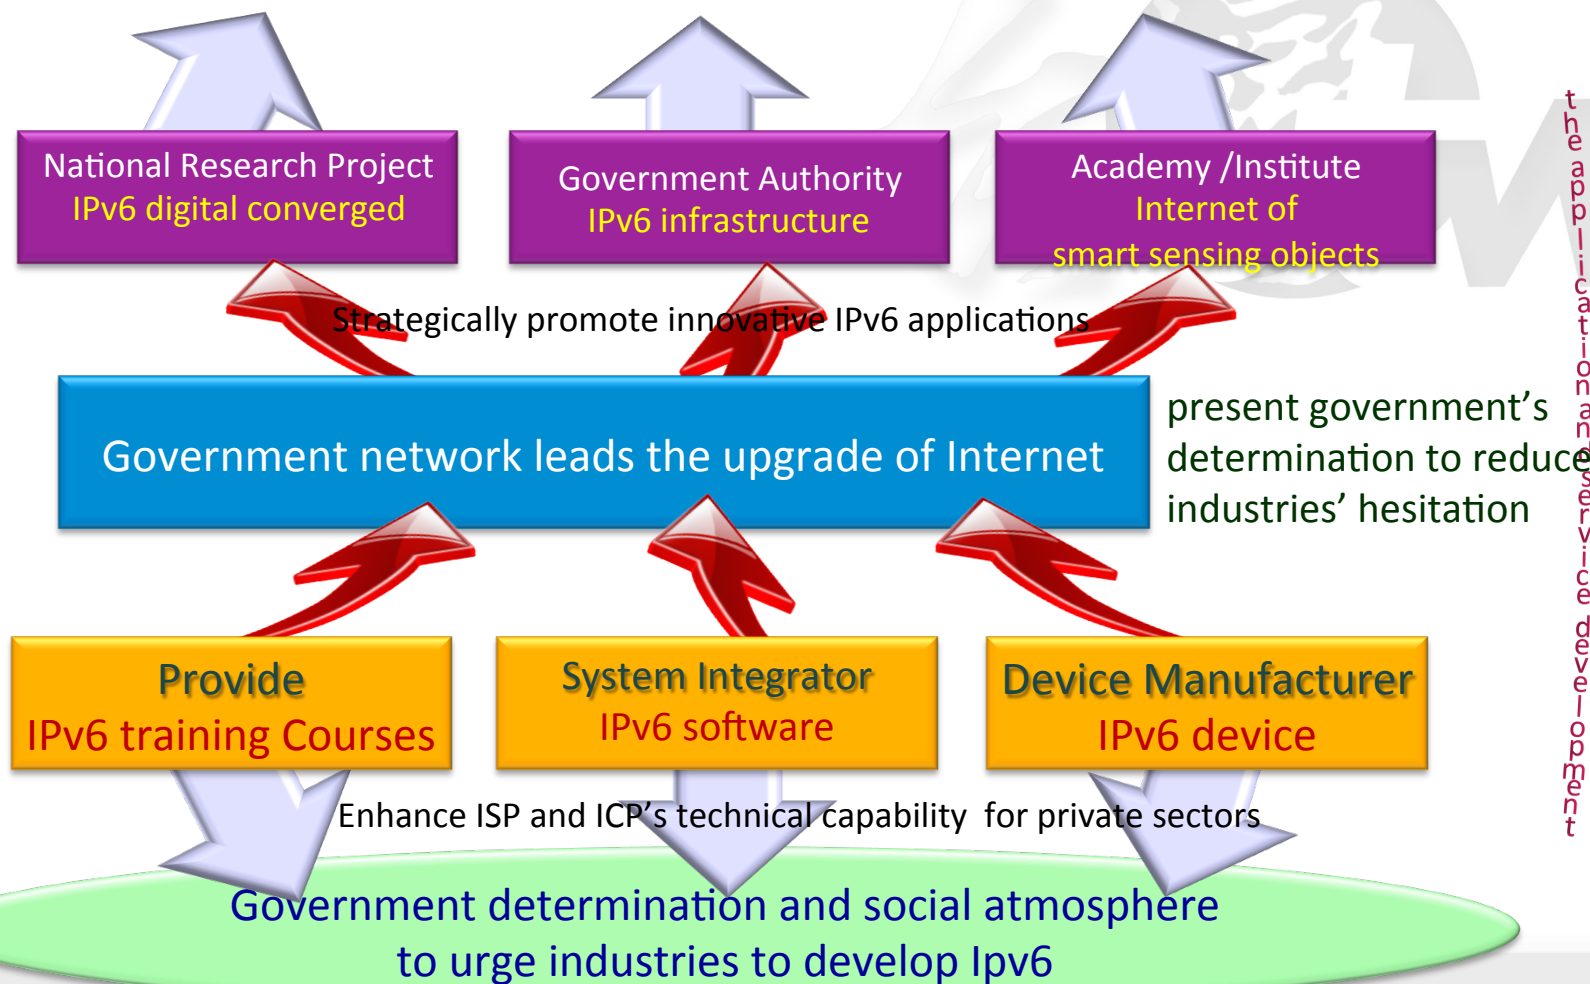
National Research Project
IPv6 digital converged

Government Authority
IPv6 infrastructure

Academy /Institute
Internet of
smart sensing objects

Strategically promote innovative IPv6 applications

Government network leads the upgrade of Internet

present government's determination to reduce industries' hesitation

the application and service development

Provide
IPv6 training Courses

System Integrator
IPv6 software

Device Manufacturer
IPv6 device

Enhance ISP and ICP's technical capability for private sectors

Government determination and social atmosphere to urge industries to develop Ipv6